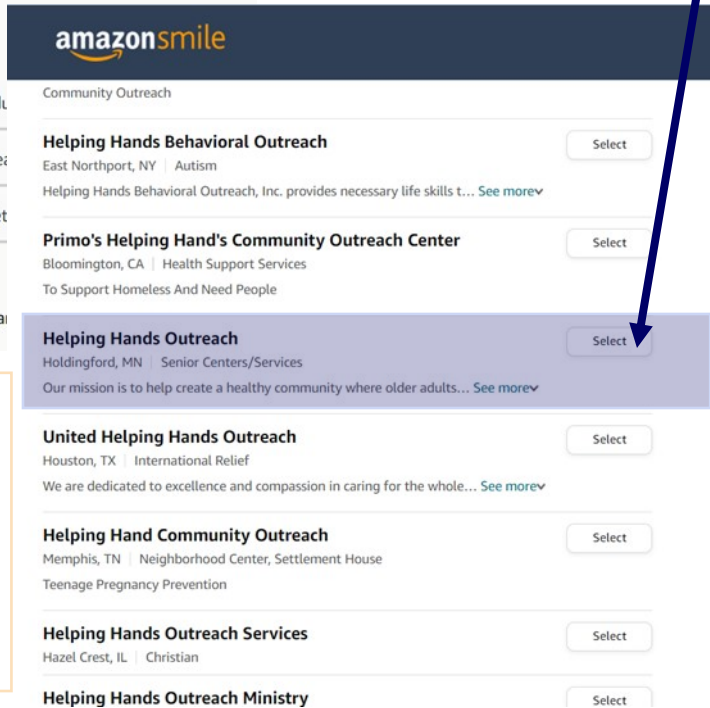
amazonsmile

Community Outreach

Helping Hands Behavioral Outreach
East Northport, NY | Autism
Helping Hands Behavioral Outreach, Inc. provides necessary life skills t... See more
Select

Primo's Helping Hand's Community Outreach Center
Bloomington, CA | Health Support Services
To Support Homeless And Need People
Select

Helping Hands Outreach
Holdingford, MN | Senior Centers/Services
Our mission is to help create a healthy community where older adults... See more
Select

United Helping Hands Outreach
Houston, TX | International Relief
We are dedicated to excellence and compassion in caring for the whole... See more
Select

Helping Hand Community Outreach
Memphis, TN | Neighborhood Center, Settlement House
Teenage Pregnancy Prevention
Select

Helping Hands Outreach Services
Hazel Crest, IL | Christian
Select

Helping Hands Outreach Ministry
Select